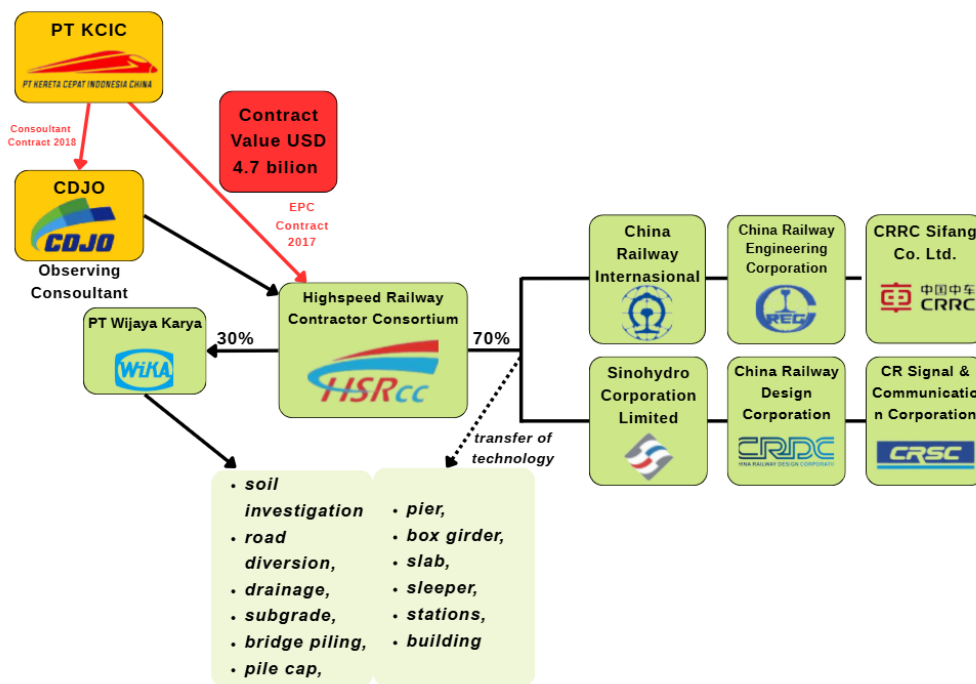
PT KCIC
PT KERETA CEPAT INDONESIA CHINA

Consultant Contract 2018

Contract Value USD 4.7 bilion

CDJO
CDJO
Observing Consultant

EPC Contract 2017

Highspeed Railway Contractor Consortium
HSRcc

PT Wijaya Karya
WIKA

30%

70%

transfer of technology

China Railway Internasional

China Railway Engineering Corporation
CREC

CRRC Sifang Co. Ltd.
中国中车 CRRC

Sinohydro Corporation Limited

China Railway Design Corporation
CRDC
CHINA RAILWAY DESIGN CORPORATION

CR Signal & Communication Corporation
CRSC

• soil investigation
• road diversion,
• drainage,
• subgrade,
• bridge piling,
• pile cap,

• pier,
• box girder,
• slab,
• sleeper,
• stations,
• building